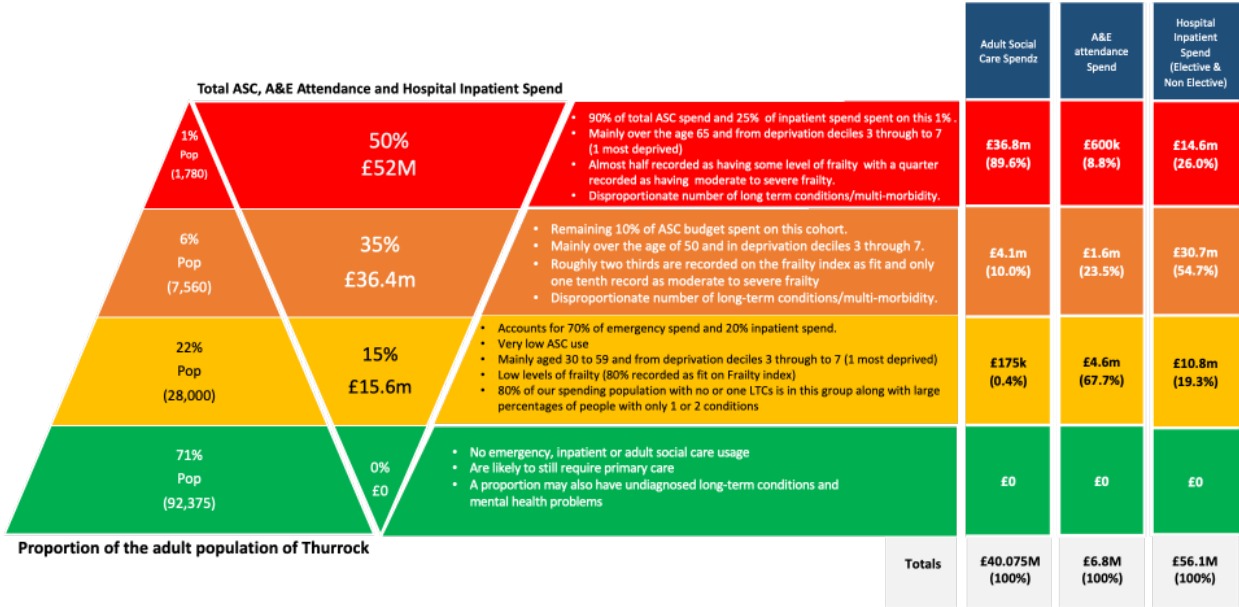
Total ASC, A&E Attendance and Hospital Inpatient Spend

| | | | Adult Social Care Spendz | A&E attendance Spend | Hospital Inpatient Spend (Elective & Non Elective) |
|---|---|---|---|---|---|
| 1% Pop (1,780) | 50% £52M | • 90% of total ASC spend and 25% of inpatient spend spent on this 1% . • Mainly over the age 65 and from deprivation deciles 3 through to 7 (1 most deprived) • Almost half recorded as having some level of frailty with a quarter recorded as having moderate to severe frailty. • Disproportionate number of long term conditions/multi-morbidity. | £36.8m (89.6%) | £600k (8.8%) | £14.6m (26.0%) |
| 6% Pop (7,560) | 35% £36.4m | • Remaining 10% of ASC budget spent on this cohort. • Mainly over the age of 50 and in deprivation deciles 3 through 7. • Roughly two thirds are recorded on the frailty index as fit and only one tenth record as moderate to severe frailty • Disproportionate number of long-term conditions/multi-morbidity. | £4.1m (10.0%) | £1.6m (23.5%) | £30.7m (54.7%) |
| 22% Pop (28,000) | 15% £15.6m | • Accounts for 70% of emergency spend and 20% inpatient spend. • Very low ASC use • Mainly aged 30 to 59 and from deprivation deciles 3 through to 7 (1 most deprived) • Low levels of frailty (80% recorded as fit on Frailty index) • 80% of our spending population with no or one LTCs is in this group along with large percentages of people with only 1 or 2 conditions | £175k (0.4%) | £4.6m (67.7%) | £10.8m (19.3%) |
| 71% Pop (92,375) | 0% £0 | • No emergency, inpatient or adult social care usage • Are likely to still require primary care • A proportion may also have undiagnosed long-term conditions and mental health problems | £0 | £0 | £0 |
| | | Totals | £40.075M (100%) | £6.8M (100%) | £56.1M (100%) |

Proportion of the adult population of Thurrock